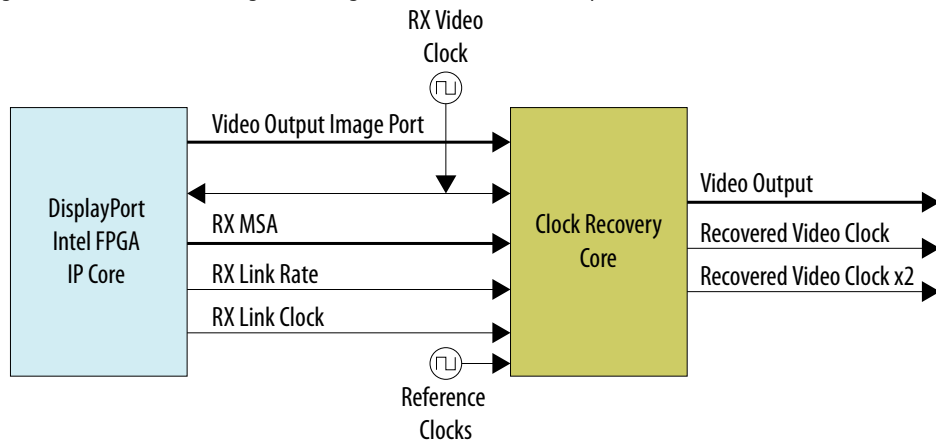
RX Video Clock

DisplayPort Intel FPGA IP Core

Video Output Image Port

RX MSA

RX Link Rate

RX Link Clock

Clock Recovery Core

Video Output

Recovered Video Clock

Recovered Video Clock x2

Reference Clocks